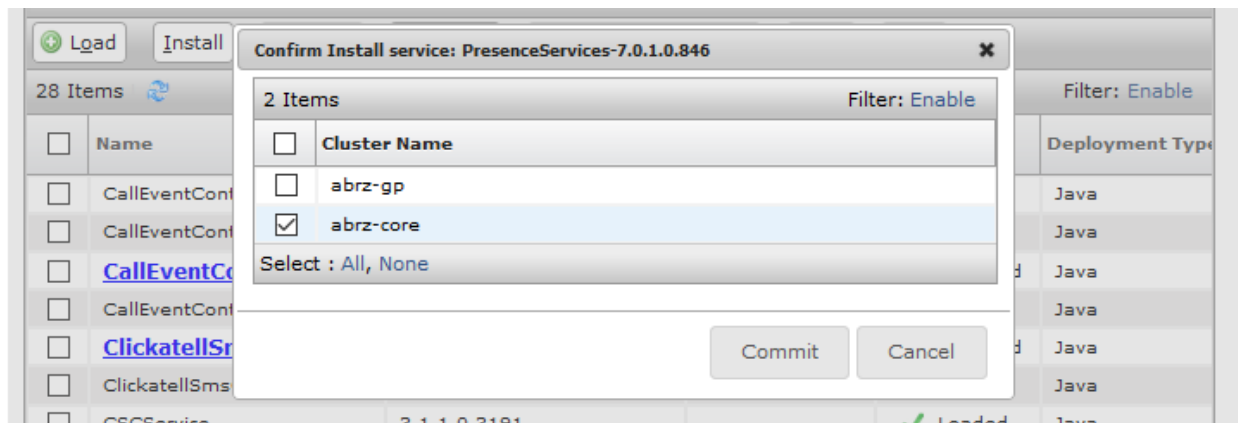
Load
Install
28 Items
Name
CallEventCont
CallEventCont
CallEventCo
CallEventCont
ClickatellSr
ClickatellSms
CSCService
3.1.1.0.3181
Loaded
Filter: Enable
Deployment Type
Java
Java
Java
Java
Java
Java
Java

Confirm Install service: PresenceServices-7.0.1.0.846
2 Items
Filter: Enable
Cluster Name
abrz-gp
abrz-core
Select : All, None
Commit
Cancel